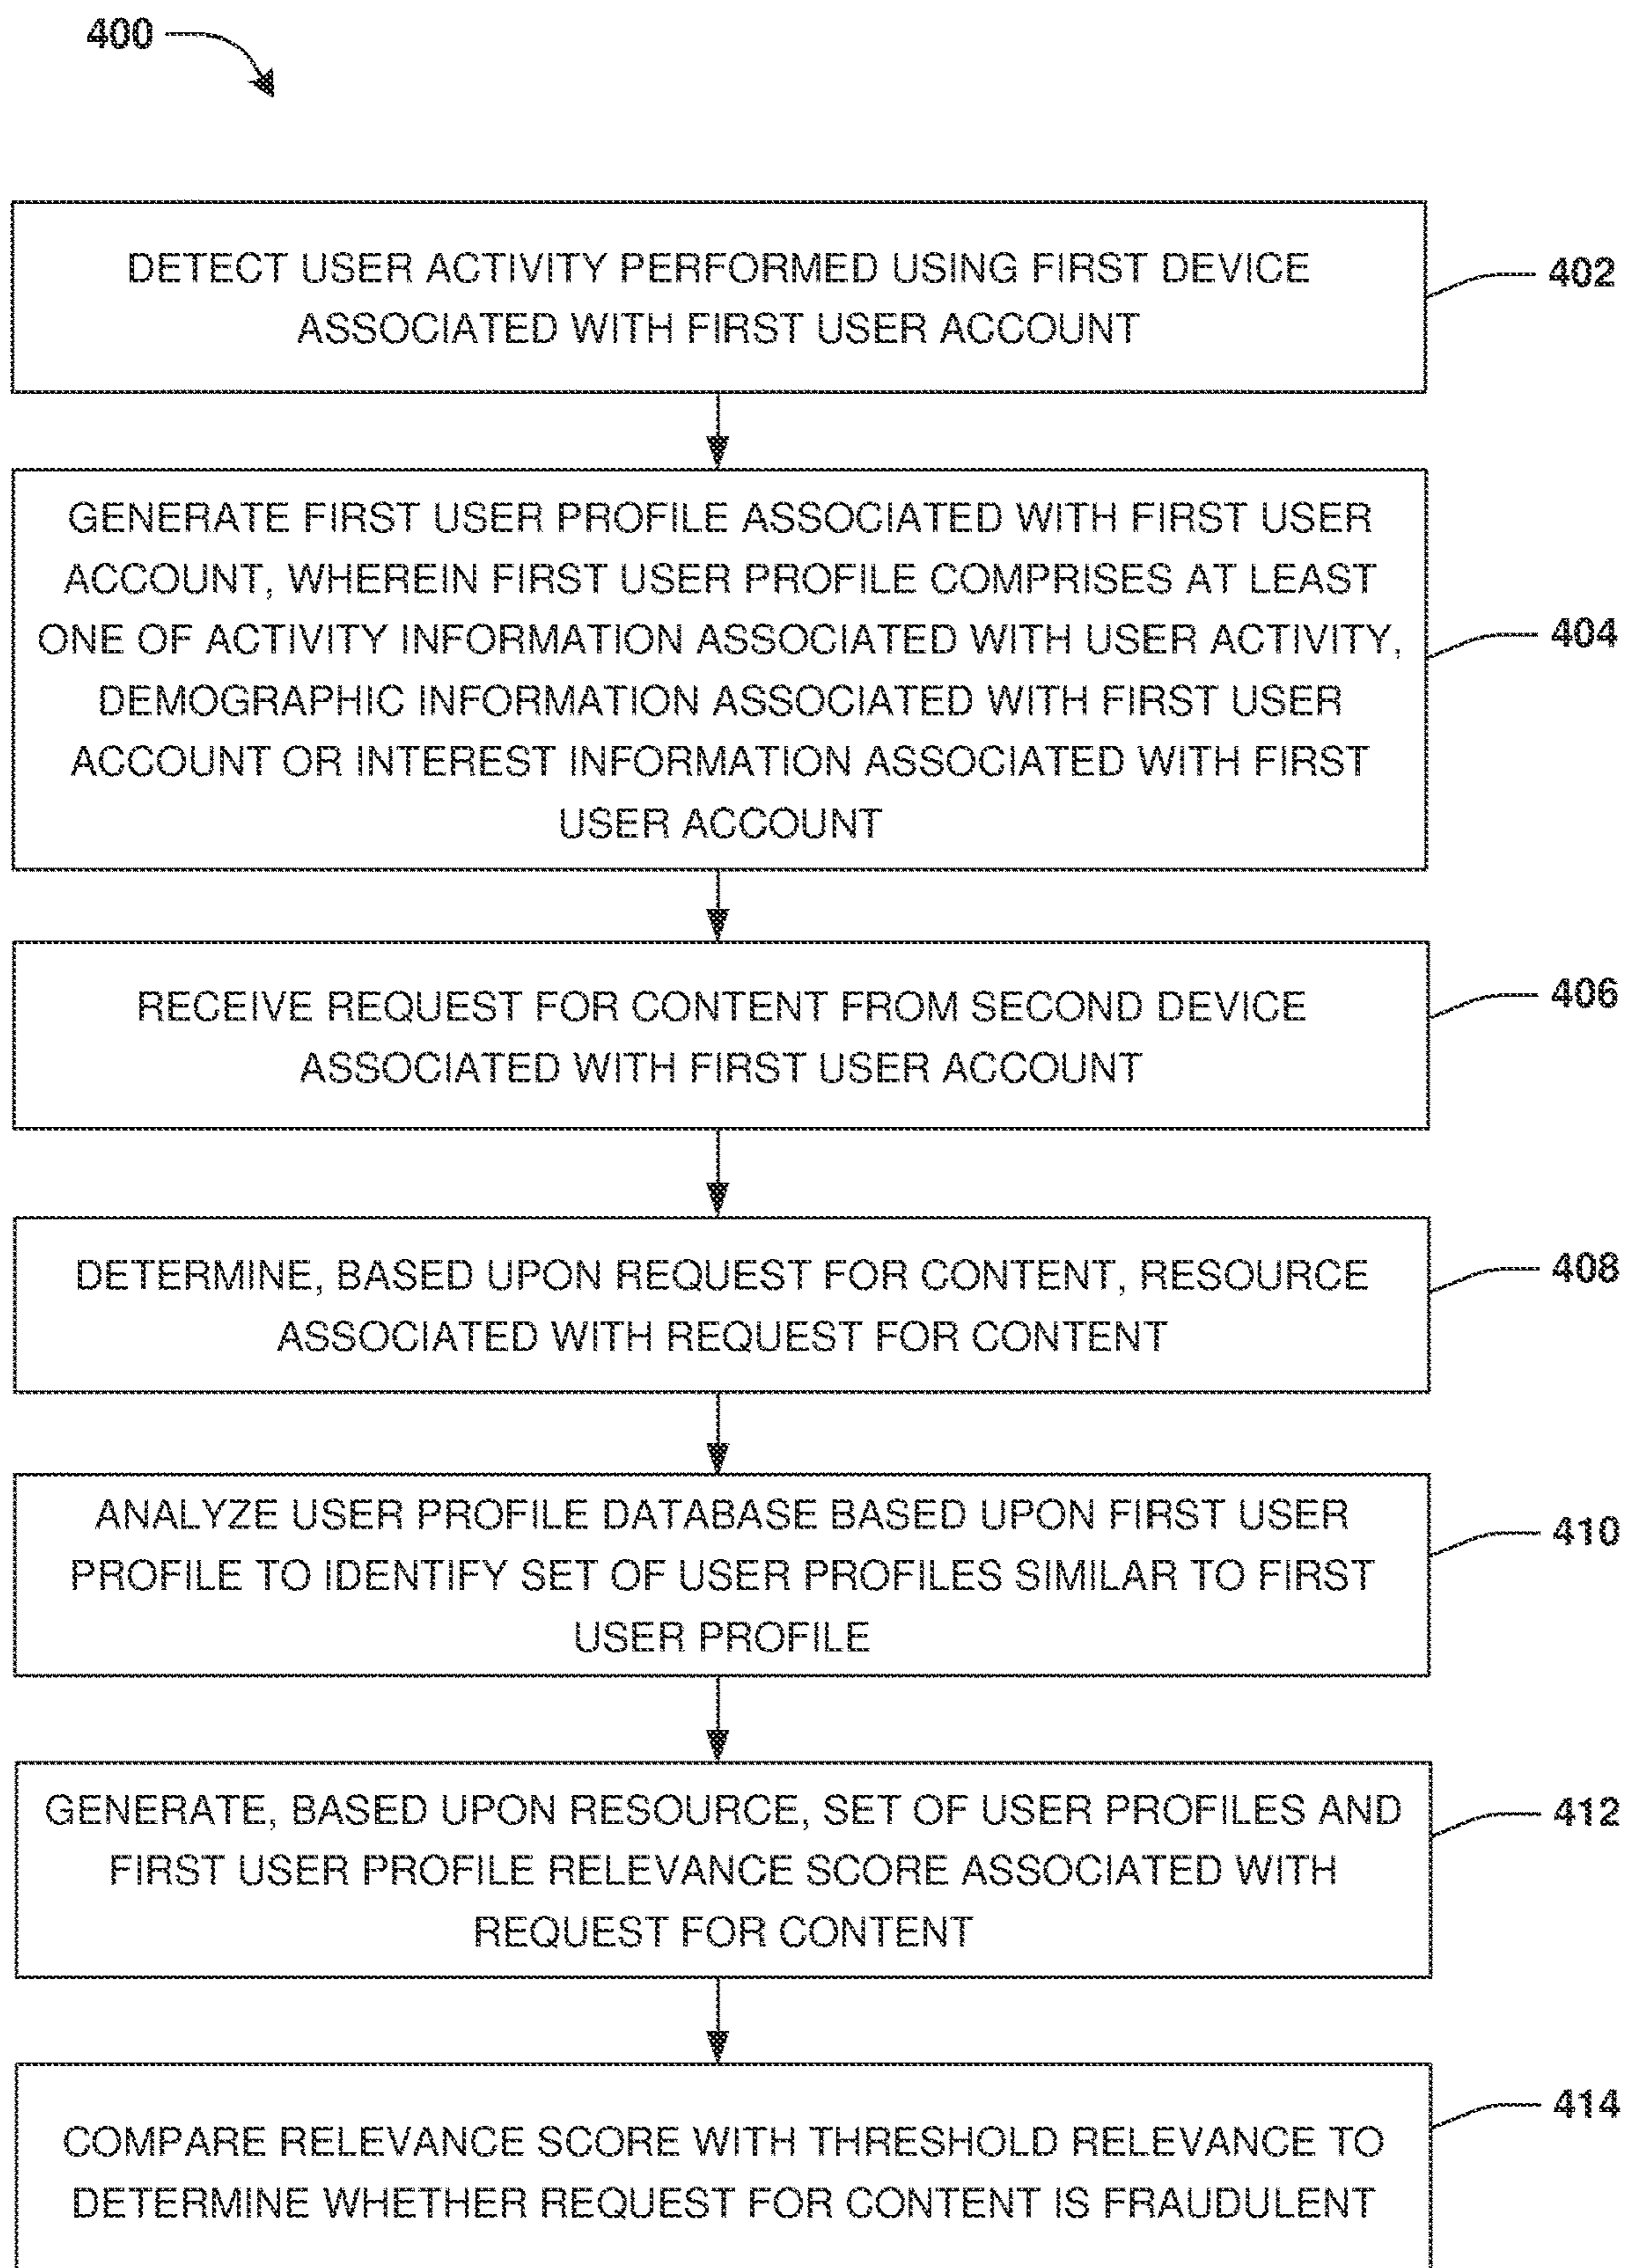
400

DETECT USER ACTIVITY PERFORMED USING FIRST DEVICE ASSOCIATED WITH FIRST USER ACCOUNT

402

GENERATE FIRST USER PROFILE ASSOCIATED WITH FIRST USER ACCOUNT, WHEREIN FIRST USER PROFILE COMPRISES AT LEAST ONE OF ACTIVITY INFORMATION ASSOCIATED WITH USER ACTIVITY, DEMOGRAPHIC INFORMATION ASSOCIATED WITH FIRST USER ACCOUNT OR INTEREST INFORMATION ASSOCIATED WITH FIRST USER ACCOUNT

404

RECEIVE REQUEST FOR CONTENT FROM SECOND DEVICE ASSOCIATED WITH FIRST USER ACCOUNT

406

DETERMINE, BASED UPON REQUEST FOR CONTENT, RESOURCE ASSOCIATED WITH REQUEST FOR CONTENT

408

ANALYZE USER PROFILE DATABASE BASED UPON FIRST USER PROFILE TO IDENTIFY SET OF USER PROFILES SIMILAR TO FIRST USER PROFILE

410

GENERATE, BASED UPON RESOURCE, SET OF USER PROFILES AND FIRST USER PROFILE RELEVANCE SCORE ASSOCIATED WITH REQUEST FOR CONTENT

412

COMPARE RELEVANCE SCORE WITH THRESHOLD RELEVANCE TO DETERMINE WHETHER REQUEST FOR CONTENT IS FRAUDULENT

414